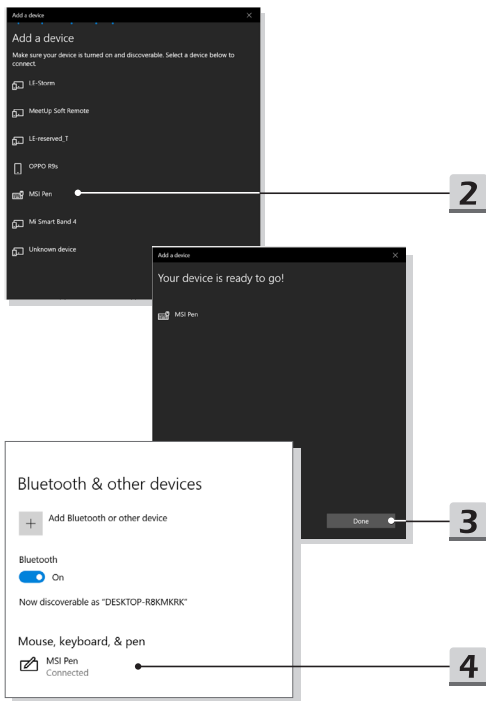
Add a device

Add a device

Make sure your device is turned on and discoverable. Select a device below to connect.

LE-Storm

MeetUp Soft Remote

LE-reserved_T

OPPO R9s

MSI Pen

Mi Smart Band 4

Unknown device

2

Add a device

Your device is ready to go!

MSI Pen

Bluetooth & other devices

Add Bluetooth or other device

Bluetooth

On

Now discoverable as "DESKTOP-R8KMKRK"

Mouse, keyboard, & pen

MSI Pen
Connected

Done

3

4